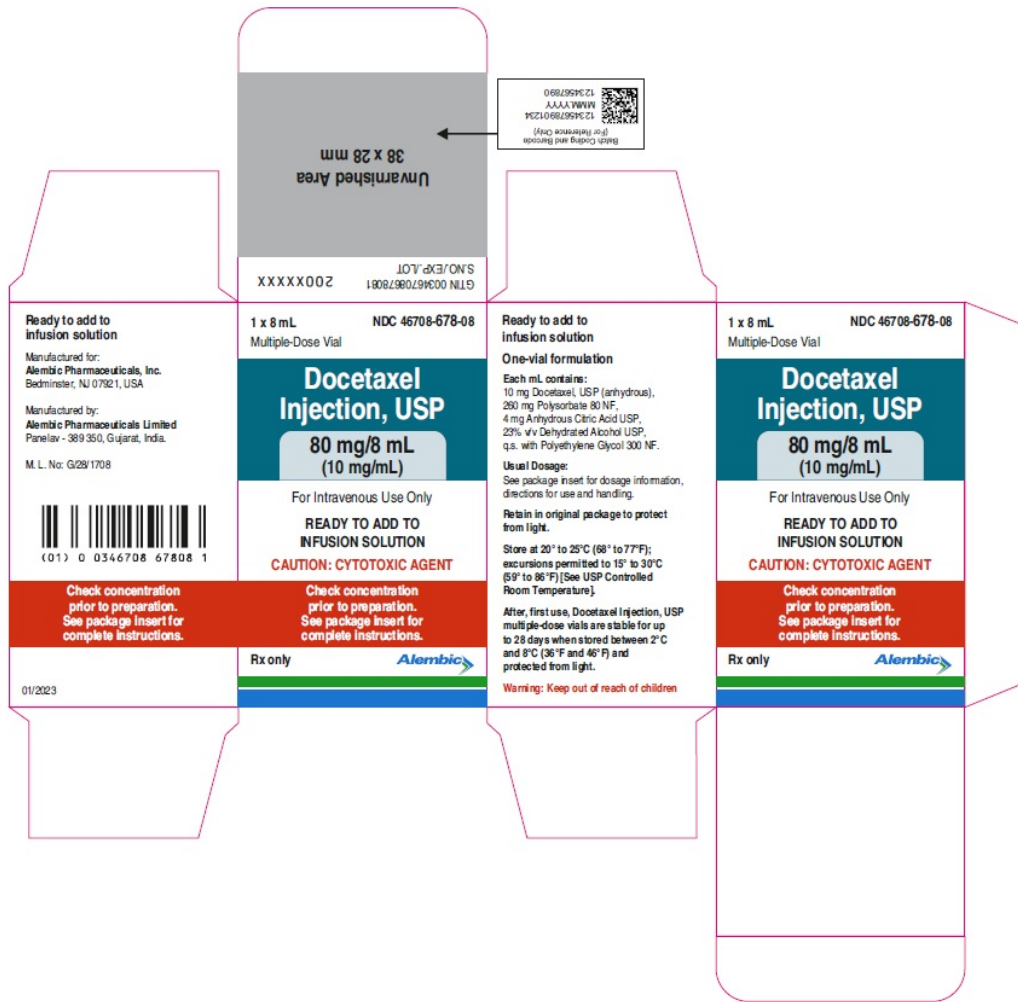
Batch Coding and Barcode
(For Reference Only)
1234567891234
MMM.YYYY
1234567890

Unvarnished Area
38 x 28 mm

GTIN 00346708678081
S.NO./EXP./LOT
200XXXXXX

Ready to add to infusion solution

Manufactured for:
Alembic Pharmaceuticals, Inc.
Bedminster, NJ 07921, USA

Manufactured by:
Alembic Pharmaceuticals Limited
Panelav - 389 350, Gujarat, India.

M. L. No: G/28/1708

(01) 0 0346708 67808 1

Check concentration prior to preparation. See package insert for complete instructions.

01/2023

1 x 8 mL
NDC 46708-678-08
Multiple-Dose Vial

Docetaxel Injection, USP

80 mg/8 mL
(10 mg/mL)

For Intravenous Use Only

READY TO ADD TO INFUSION SOLUTION

CAUTION: CYTOTOXIC AGENT

Check concentration prior to preparation. See package insert for complete instructions.

Rx only
Alembic

Ready to add to infusion solution

One-vial formulation

Each mL contains:
10 mg Docetaxel, USP (anhydrous),
260 mg Polysorbate 80 NF,
4 mg Anhydrous Citric Acid USP,
23% v/v Dehydrated Alcohol USP,
q.s. with Polyethylene Glycol 300 NF.

Usual Dosage:
See package insert for dosage information, directions for use and handling.

Retain in original package to protect from light.

Store at 20° to 25°C (68° to 77°F); excursions permitted to 15° to 30°C (59° to 86°F) [See USP Controlled Room Temperature].

After, first use, Docetaxel Injection, USP multiple-dose vials are stable for up to 28 days when stored between 2°C and 8°C (36°F and 46°F) and protected from light.

Warning: Keep out of reach of children

1 x 8 mL
NDC 46708-678-08
Multiple-Dose Vial

Docetaxel Injection, USP

80 mg/8 mL
(10 mg/mL)

For Intravenous Use Only

READY TO ADD TO INFUSION SOLUTION

CAUTION: CYTOTOXIC AGENT

Check concentration prior to preparation. See package insert for complete instructions.

Rx only
Alembic